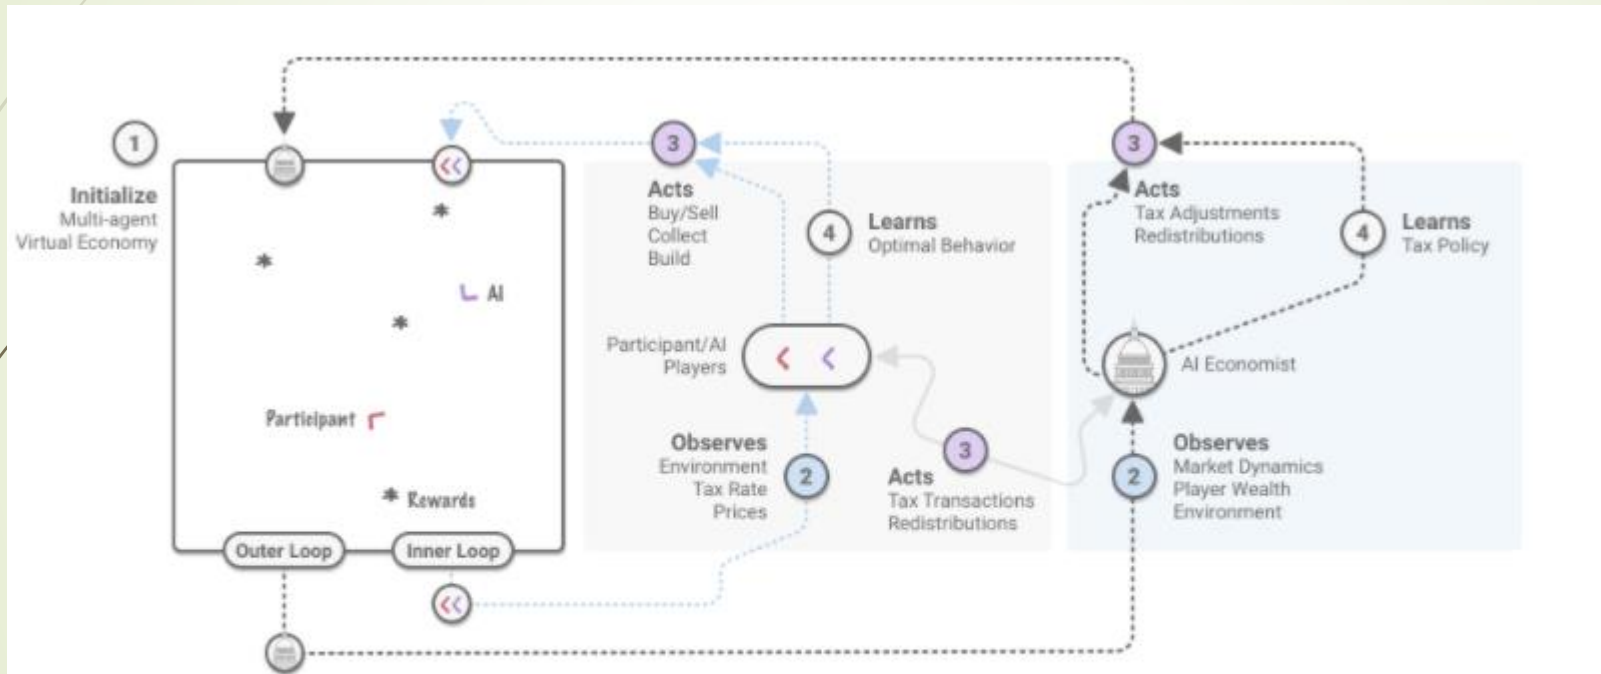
1
Initialize
Multi-agent
Virtual Economy

AI

Participant

Rewards

Outer Loop
Inner Loop

3
Acts
Buy/Sell
Collect
Build

4
Learns
Optimal Behavior

Participant/AI
Players

Observes
Environment
Tax Rate
Prices
2

3
Acts
Tax Transactions
Redistributions

3
Acts
Tax Adjustments
Redistributions

4
Learns
Tax Policy

AI Economist

2
Observes
Market Dynamics
Player Wealth
Environment